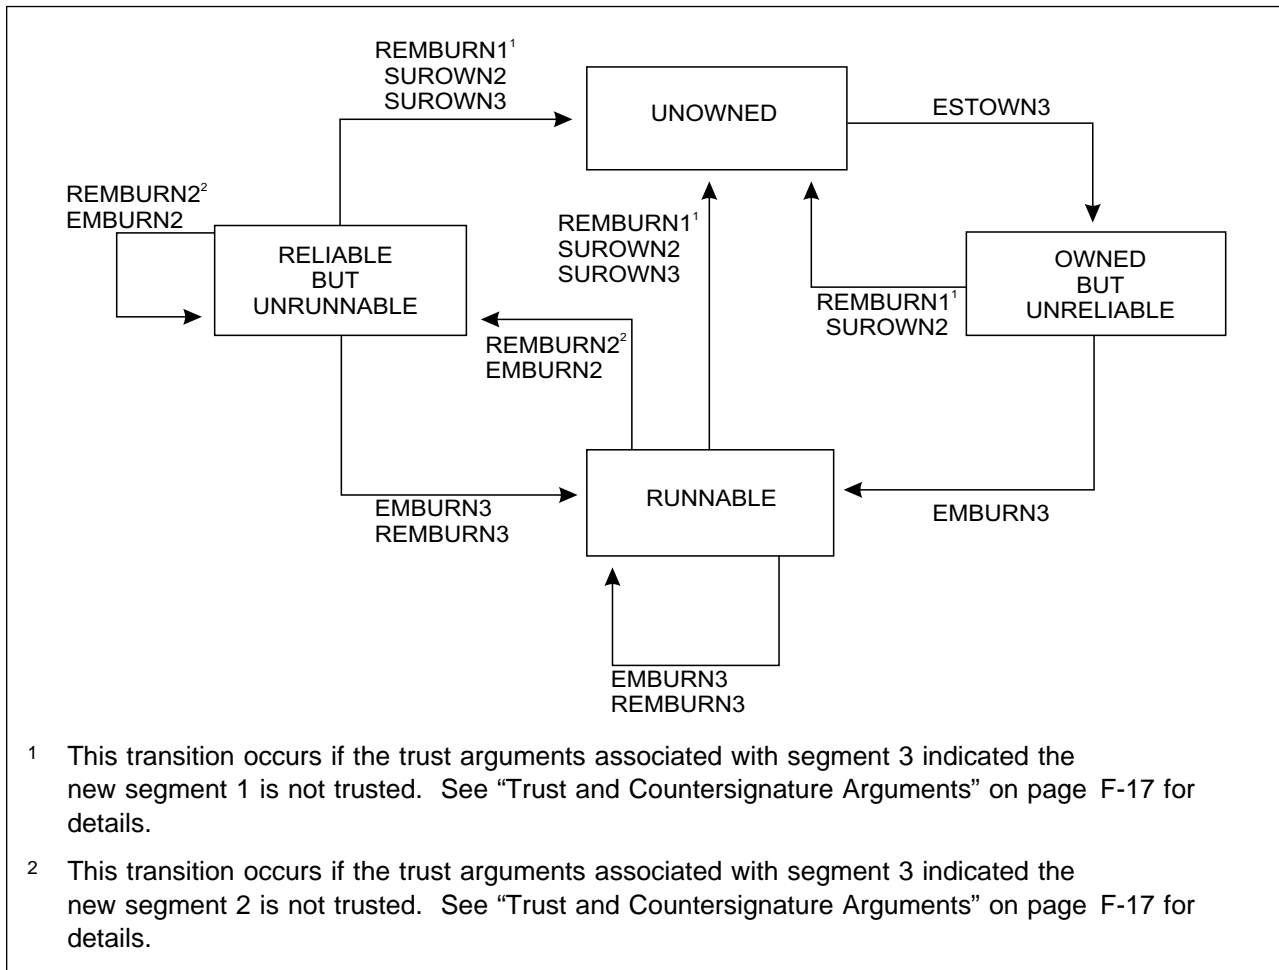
REMBURN1$^1$
SUROWN2
SUROWN3

UNOWNED

ESTOWN3

REMBURN2$^2$
EMBURN2

RELIABLE
BUT
UNRUNNABLE

REMBURN1$^1$
SUROWN2
SUROWN3

OWNED
BUT
UNRELIABLE

REMBURN1$^1$
SUROWN2

REMBURN2$^2$
EMBURN2

EMBURN3
REMBURN3

RUNNABLE

EMBURN3

EMBURN3
REMBURN3

$^1$ This transition occurs if the trust arguments associated with segment 3 indicated the new segment 1 is not trusted. See "Trust and Countersignature Arguments" on page F-17 for details.

$^2$ This transition occurs if the trust arguments associated with segment 3 indicated the new segment 2 is not trusted. See "Trust and Countersignature Arguments" on page F-17 for details.